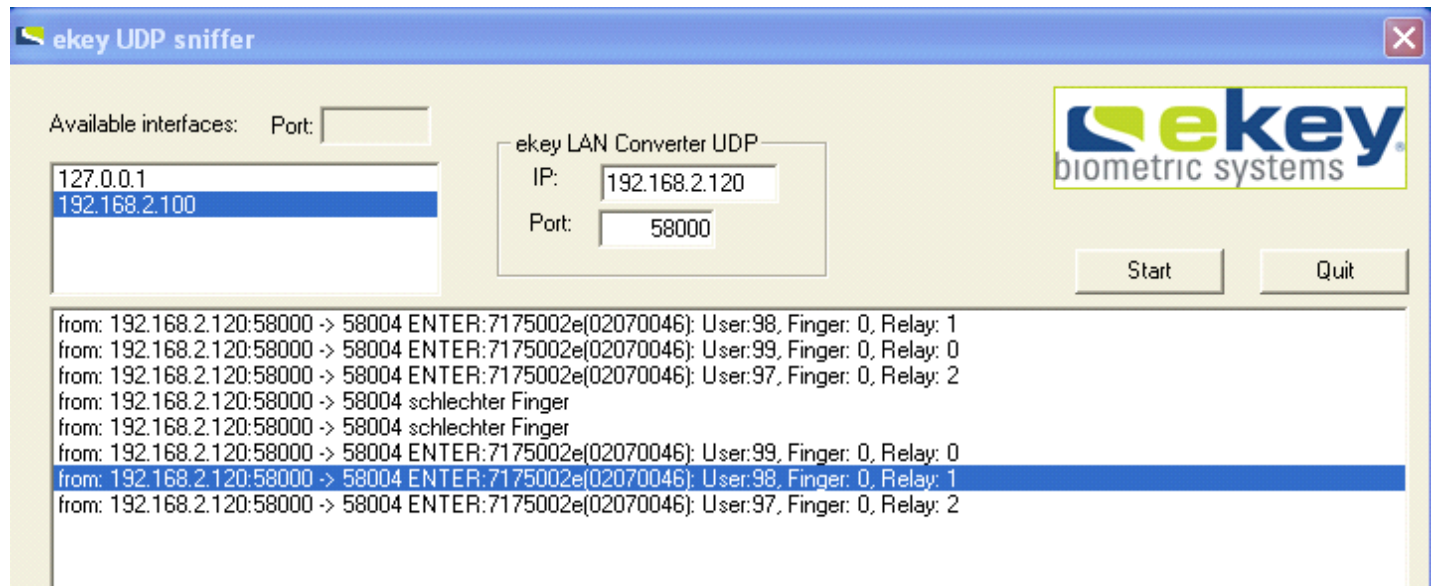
ekey UDP sniffer

Available interfaces: Port:

127.0.0.1
192.168.2.100

ekey LAN Converter UDP
IP: 192.168.2.120
Port: 58000

ekey
biometric systems

Start Quit

from: 192.168.2.120:58000 -> 58004 ENTER:7175002e(02070046): User:98, Finger: 0, Relay: 1
from: 192.168.2.120:58000 -> 58004 ENTER:7175002e(02070046): User:99, Finger: 0, Relay: 0
from: 192.168.2.120:58000 -> 58004 ENTER:7175002e(02070046): User:97, Finger: 0, Relay: 2
from: 192.168.2.120:58000 -> 58004 schlechter Finger
from: 192.168.2.120:58000 -> 58004 schlechter Finger
from: 192.168.2.120:58000 -> 58004 ENTER:7175002e(02070046): User:99, Finger: 0, Relay: 0
from: 192.168.2.120:58000 -> 58004 ENTER:7175002e(02070046): User:98, Finger: 0, Relay: 1
from: 192.168.2.120:58000 -> 58004 ENTER:7175002e(02070046): User:97, Finger: 0, Relay: 2